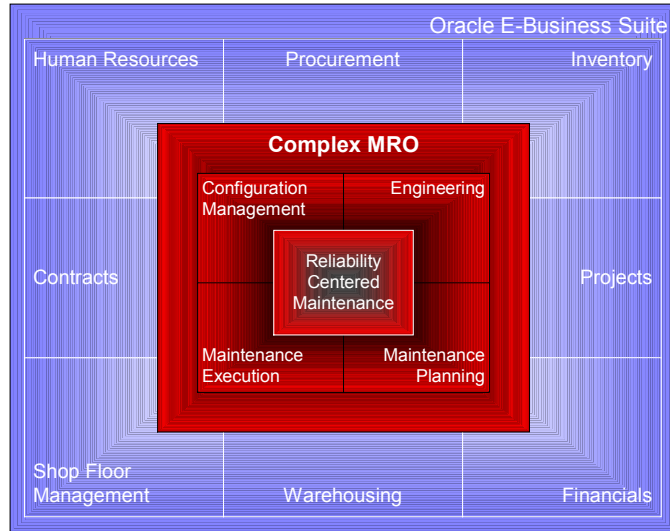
Oracle E-Business Suite

Human Resources

Procurement

Inventory

Complex MRO

Configuration Management

Engineering

Reliability Centered Maintenance

Contracts

Projects

Maintenance Execution

Maintenance Planning

Shop Floor Management

Warehousing

Financials